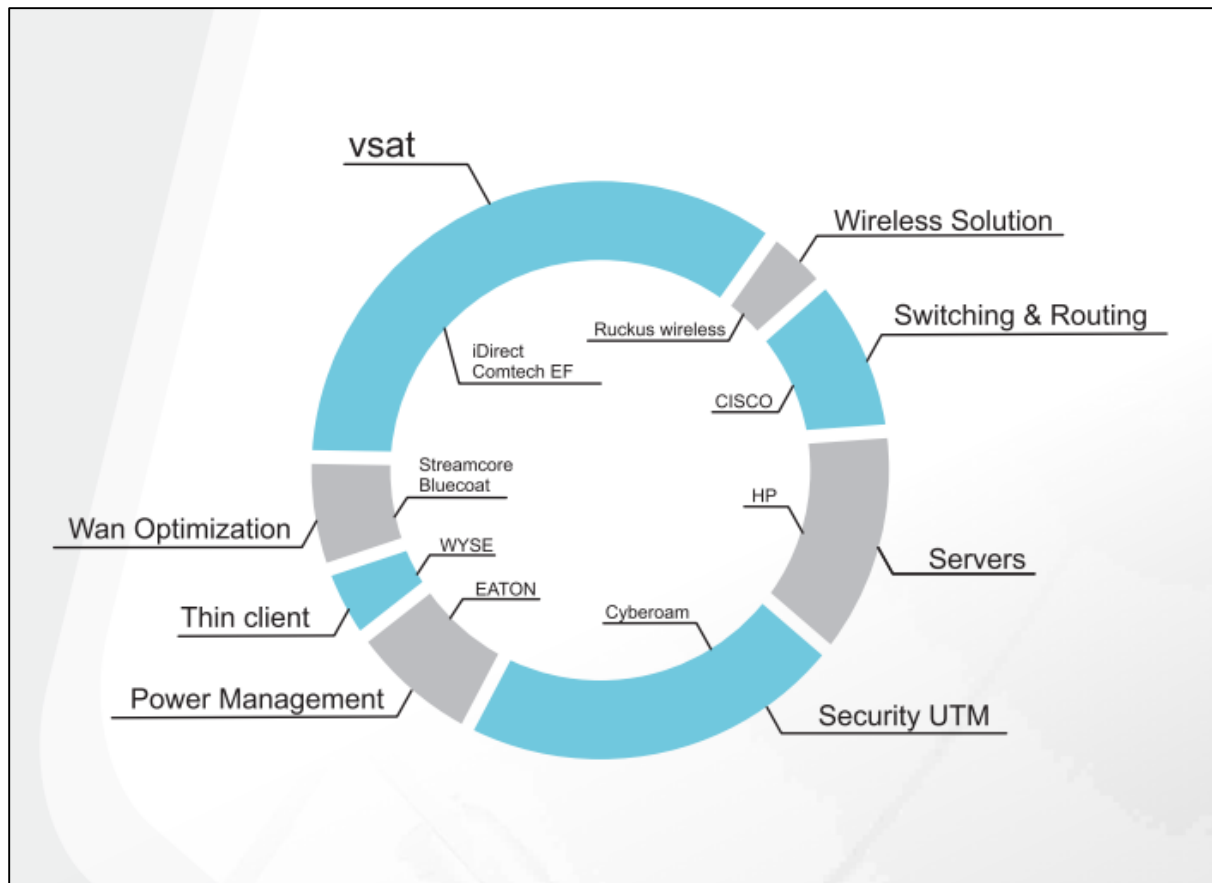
vsat

iDirect
Comtech EF

Wireless Solution

Ruckus wireless

Switching & Routing

CISCO

HP

Servers

Cyberoam

Security UTM

EATON

Power Management

WYSE

Thin client

Streamcore
Bluecoat

Wan Optimization